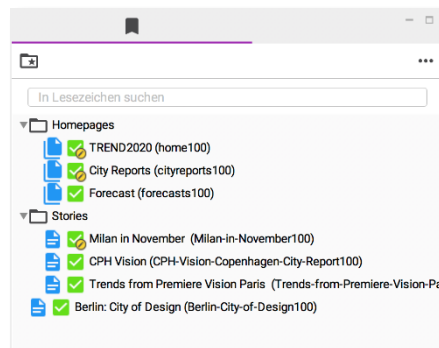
•••

In Lesezeichen suchen

Homepages

TREND2020 (home100)

City Reports (cityreports100)

Forecast (forecasts100)

Stories

Milan in November (Milan-in-November100)

CPH Vision (CPH-Vision-Copenhagen-City-Report100)

Trends from Premiere Vision Paris (Trends-from-Premiere-Vision-Pa

Berlin: City of Design (Berlin-City-of-Design100)